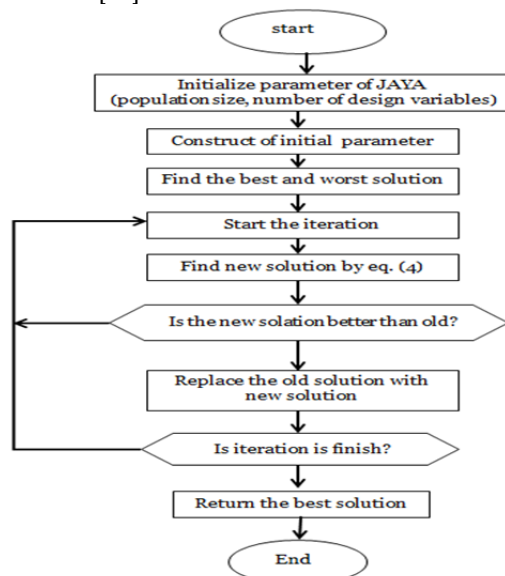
start

Initialize parameter of JAYA (population size, number of design variables)

Construct of initial parameter

Find the best and worst solution

Start the iteration

Find new solution by eq. (4)

Is the new solation better than old?

Replace the old solution with new solution

Is iteration is finish?

Return the best solution

End